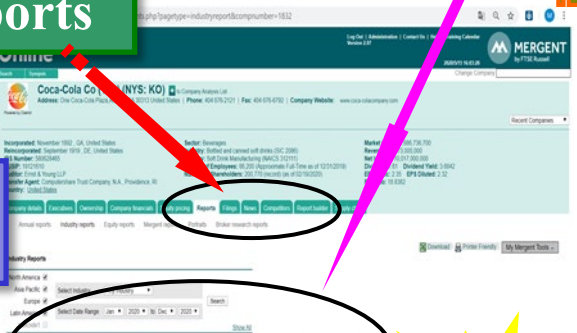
orts

Online

Search Synopsis

Coca-Cola Co (NYS: KO)

Address: One Coca-Cola Plaza, Atlanta 30313 United States | Phone: 404 676-2121 | Fax: 404 676-6792 | Company Website: www.coca-colacompany.com

Log Out | Administration | Contact Us | Forthcoming Calendar
Version 2.07

MERGENT
by FTSE Russell

Change Company

Recent Companies

Incorporated: November 1892 , GA, United States
Reincorporated: September 1919 , DE, United States

Sector: Beverages
Bottled and canned soft drinks (SIC 2086)
Soft Drink Manufacturing (NAICS 312111)
Employees: 86,200 (Approximate Full-Time as of 12/31/2019)
Shareholders: 200,770 (record) (as of 02/19/2020)

Company details Executives Ownership Company financials Equity pricing Reports Filings News Competitors Report builder

Annual reports Industry reports Equity reports Mergent reports Portraits Broker research reports

Download Printer Friendly My Mergent Tools

Industry Reports

North America
Asia Pacific
Europe
Latin America

Select Industry
Select Date Range Jan 2020 to Dec 2020
Search

Show All